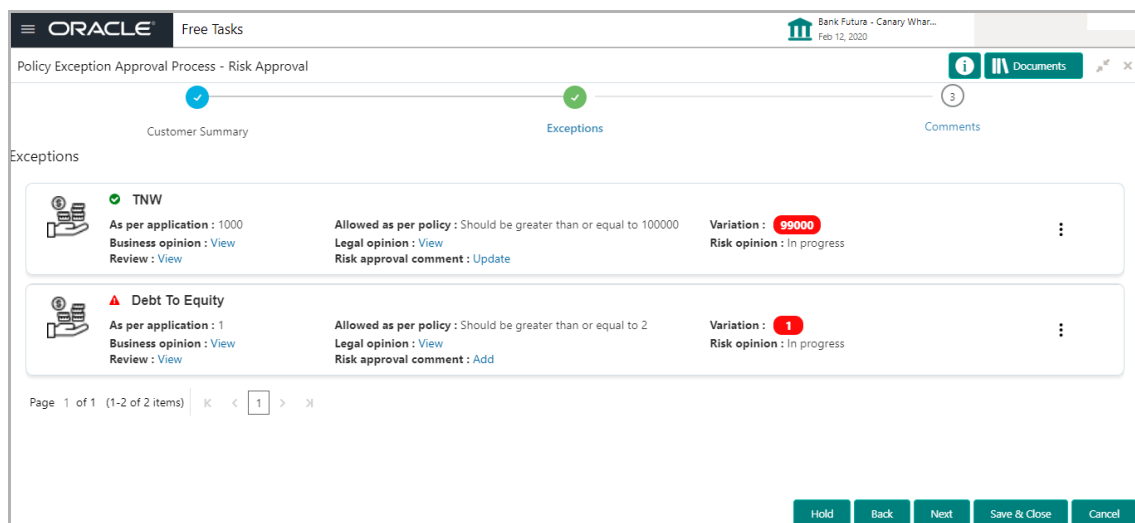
ORACLE Free Tasks

Bank Futura - Canary Whar...
Feb 12, 2020

Policy Exception Approval Process - Risk Approval

Documents

Customer Summary

Exceptions

3

Comments

Exceptions

TNW

As per application : 1000
Business opinion : View
Review : View

Allowed as per policy : Should be greater than or equal to 100000
Legal opinion : View
Risk approval comment : Update

Variation : 99000
Risk opinion : In progress

Debt To Equity

As per application : 1
Business opinion : View
Review : View

Allowed as per policy : Should be greater than or equal to 2
Legal opinion : View
Risk approval comment : Add

Variation : 1
Risk opinion : In progress

Page 1 of 1 (1-2 of 2 items) 1

Hold Back Next Save & Close Cancel